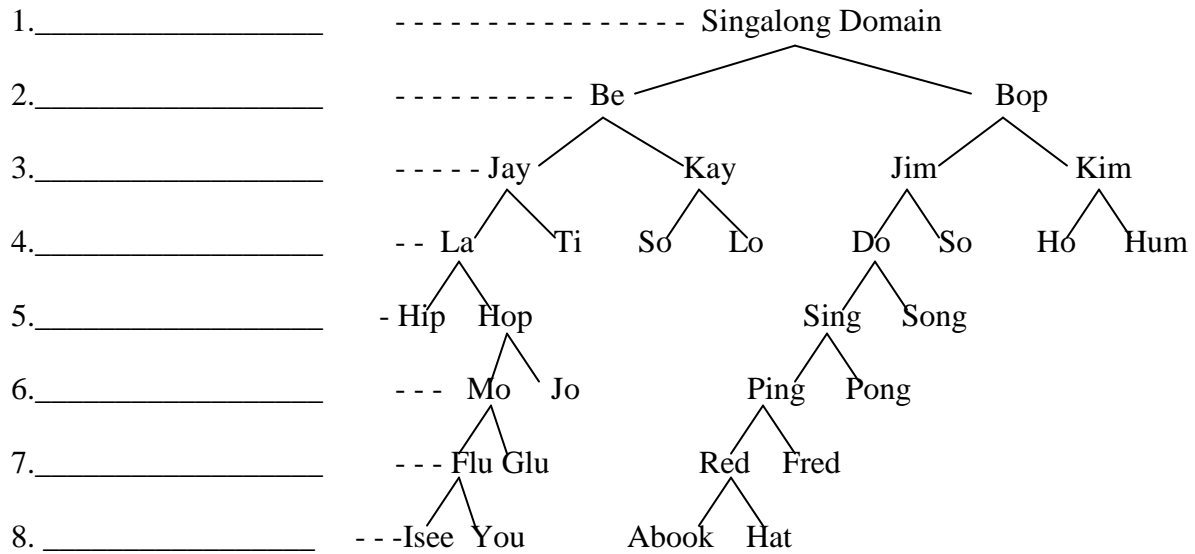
1.____________________ - - - - - - - - - - - - - - - - Singalong Domain

2.____________________ - - - - - - - - - - - Be Bop

3.____________________ - - - - - Jay Kay Jim Kim

4.____________________ - - La Ti So Lo Do So Ho Hum

5.____________________ - Hip Hop Sing Song

6.____________________ - - - Mo Jo Ping Pong

7.____________________ - - - Flu Glu Red Fred

8. ____________________ - - -Isee You Abook Hat